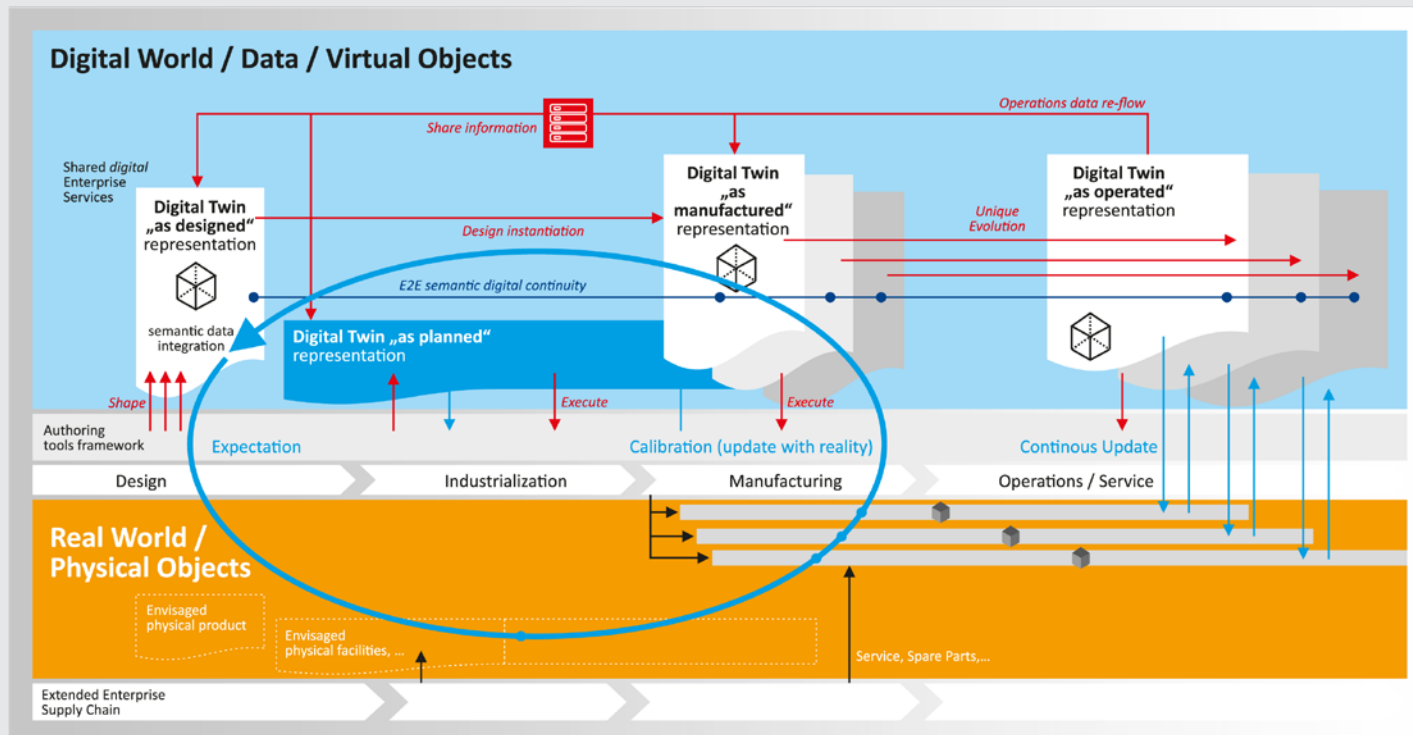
Digital World / Data / Virtual Objects

Share information

Operations data re-flow

Shared digital Enterprise Services

Digital Twin „as designed“ representation

semantic data integration

Design instantiation

Digital Twin „as manufactured“ representation

Unique Evolution

Digital Twin „as operated“ representation

E2E semantic digital continuity

Digital Twin „as planned“ representation

Shape

Execute

Execute

Authoring tools framework

Expectation

Calibration (update with reality)

Continous Update

Design

Industrialization

Manufacturing

Operations / Service

Real World / Physical Objects

Envisaged physical product

Envisaged physical facilities, ...

Service, Spare Parts,...

Extended Enterprise Supply Chain